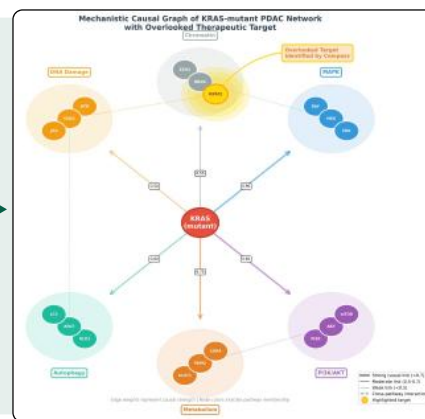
Mechanistic Causal Graph of KRAS-mutant PDAC Network with Overlooked Therapeutic Target

Chromatin

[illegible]

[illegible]

Overlooked Target Identified by Compass

DNA Damage

MAPK

ATM

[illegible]

ATR

RAF

MEK

ERK

KRAS (mutant)

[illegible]

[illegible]

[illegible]

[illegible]

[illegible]

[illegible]

mTOR

ULK1

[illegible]

AKT

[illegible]

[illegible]

PI3K

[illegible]

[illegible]

Autophagy

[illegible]

PI3K/AKT

Metabolism

Strong causal link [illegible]

Moderate link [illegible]

Weak link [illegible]

Cross-pathway interaction

Highlighted target

Edge weights represent causal strength | Node colors indicate pathway membership